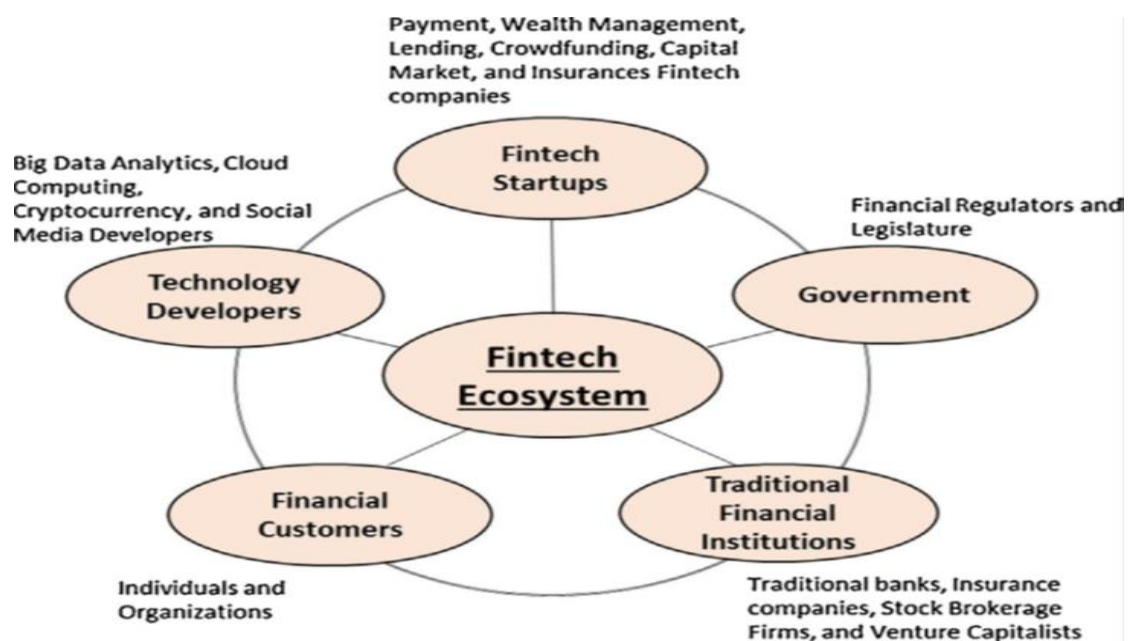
Payment, Wealth Management, Lending, Crowdfunding, Capital Market, and Insurances Fintech companies

Fintech Startups

Big Data Analytics, Cloud Computing, Cryptocurrency, and Social Media Developers

Financial Regulators and Legislature

Technology Developers

Government

Fintech Ecosystem

Financial Customers

Traditional Financial Institutions

Individuals and Organizations

Traditional banks, Insurance companies, Stock Brokerage Firms, and Venture Capitalists